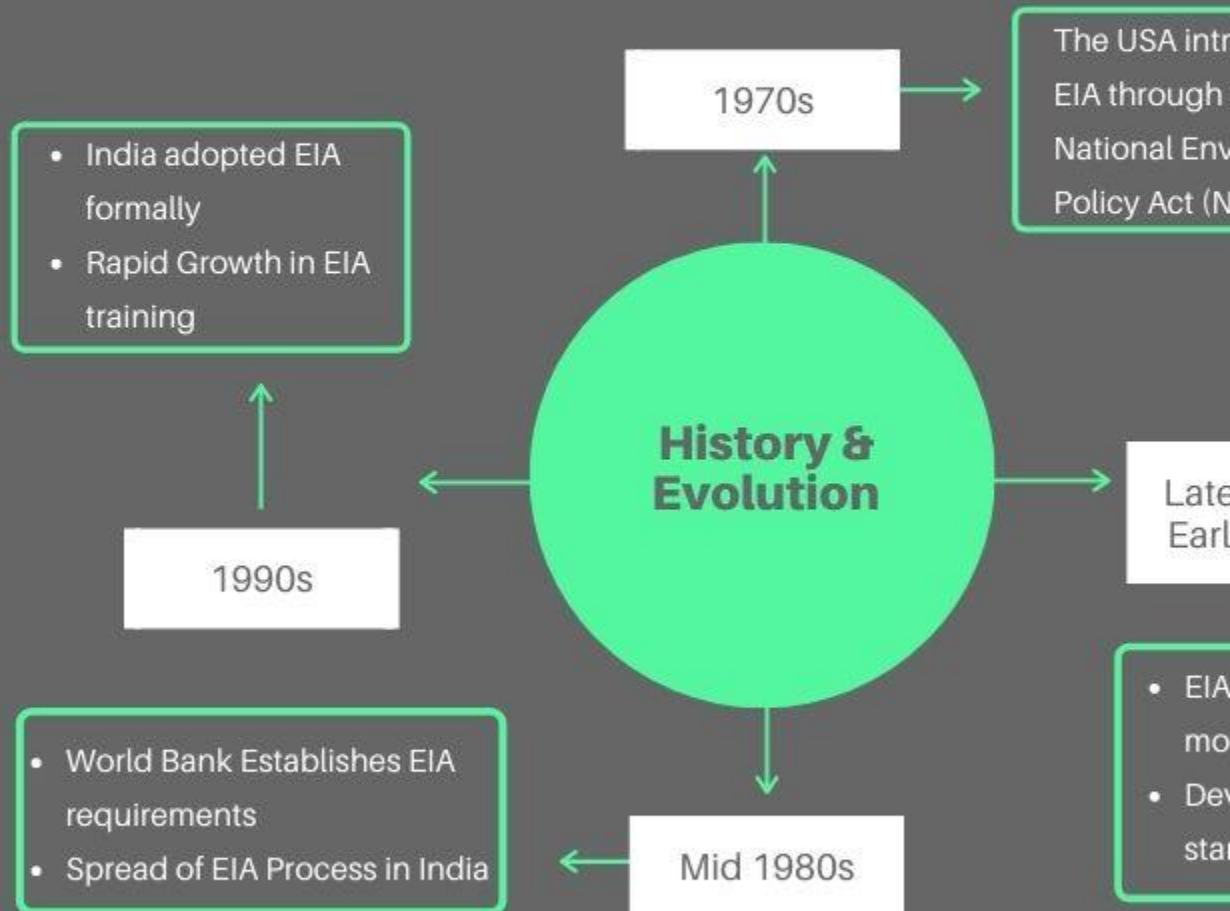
1970s

The USA intr
EIA through
National Env
Policy Act (N

- India adopted EIA formally
- Rapid Growth in EIA training

History & Evolution

Late
Earl

1990s

- EIA
mo
- Dev
sta

- World Bank Establishes EIA requirements
- Spread of EIA Process in India

Mid 1980s